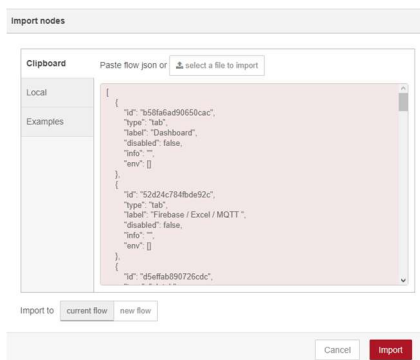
Import nodes

Clipboard

Local

Examples

Paste flow json or select a file to import

[
{
"id": "b58fa6ad90650cac",
"type": "tab",
"label": "Dashboard",
"disabled": false,
"info": "",
"env": []
},
{
"id": "52d24c784fbde92c",
"type": "tab",
"label": "Firebase / Excel / MQTT ",
"disabled": false,
"info": "",
"env": []
},
{
"id": "d5effab890726cdc",
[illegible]

Import to current flow new flow

Cancel Import